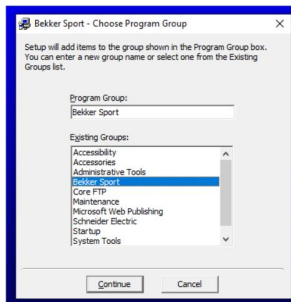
Bekker Sport - Choose Program Group

Setup will add items to the group shown in the Program Group box. You can enter a new group name or select one from the Existing Groups list.

Program Group:

Bekker Sport

Existing Groups:

Accessibility
Accessories
Administrative Tools
Bekker Sport
Core FTP
Maintenance
Microsoft Web Publishing
Schneider Electric
Startup
System Tools

Continue

Cancel